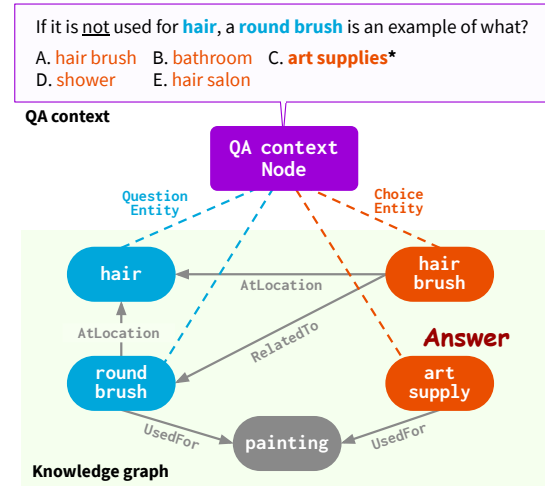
If it is not used for hair, a round brush is an example of what?

A. hair brush B. bathroom C. art supplies*
D. shower E. hair salon

QA context

QA context Node

Question Entity

Choice Entity

hair

hair brush

AtLocation

AtLocation

RelatedTo

Answer

round brush

art supply

UsedFor

painting

UsedFor

Knowledge graph